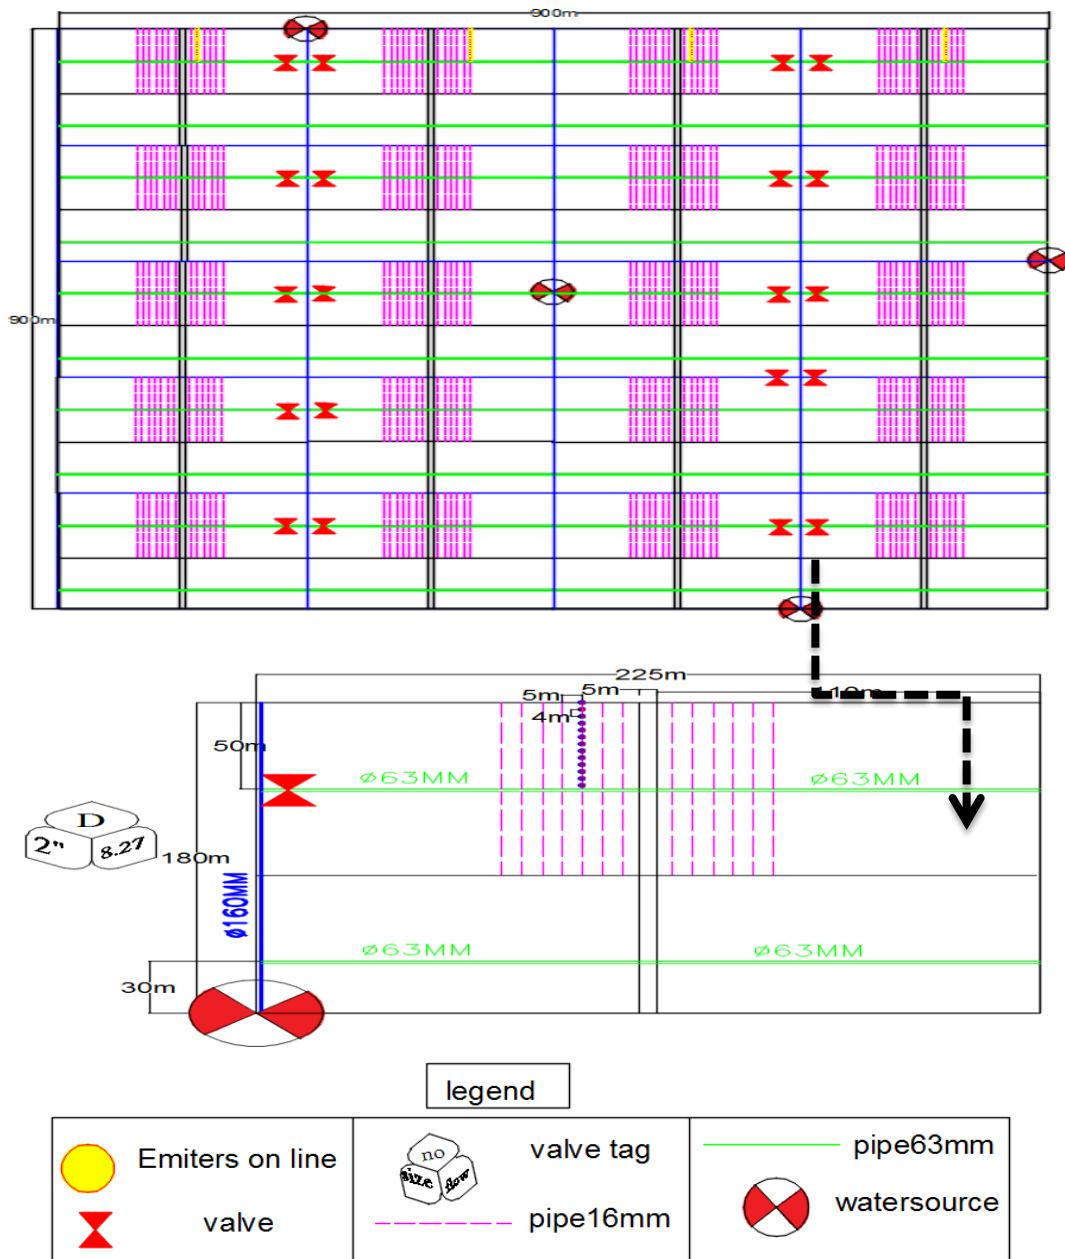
900m

900m

225m

5m

5m

4m

10m

50m

ø63MM

ø63MM

D

2"

8.27

180m

ø160MM

ø63MM

ø63MM

30m

legend

| Emiters on line | no size flow valve tag | pipe63mm |
|---|---|---|
| valve | pipe16mm | watersource |